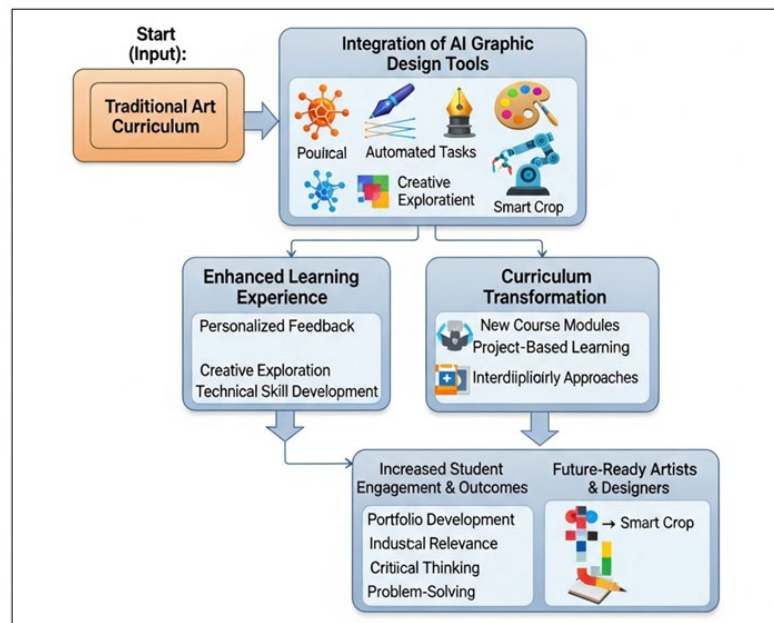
Start (Input):

Traditional Art Curriculum

Integration of AI Graphic Design Tools

Poulcal

Automated Tasks

Creative Explorationt

Smart Crop

Enhanced Learning Experience

Personalized Feedback

Creative Exploration

Technical Skill Development

Curriculum Transformation

New Course Modules

Project-Based Learning

Interdiipliciorly Approaches

Increased Student Engagement & Outcomes

Portfolio Development

Inducstal Relevance

Critiical Thinking

Problem-Solving

Future-Ready Artists & Designers

→ Smart Crop